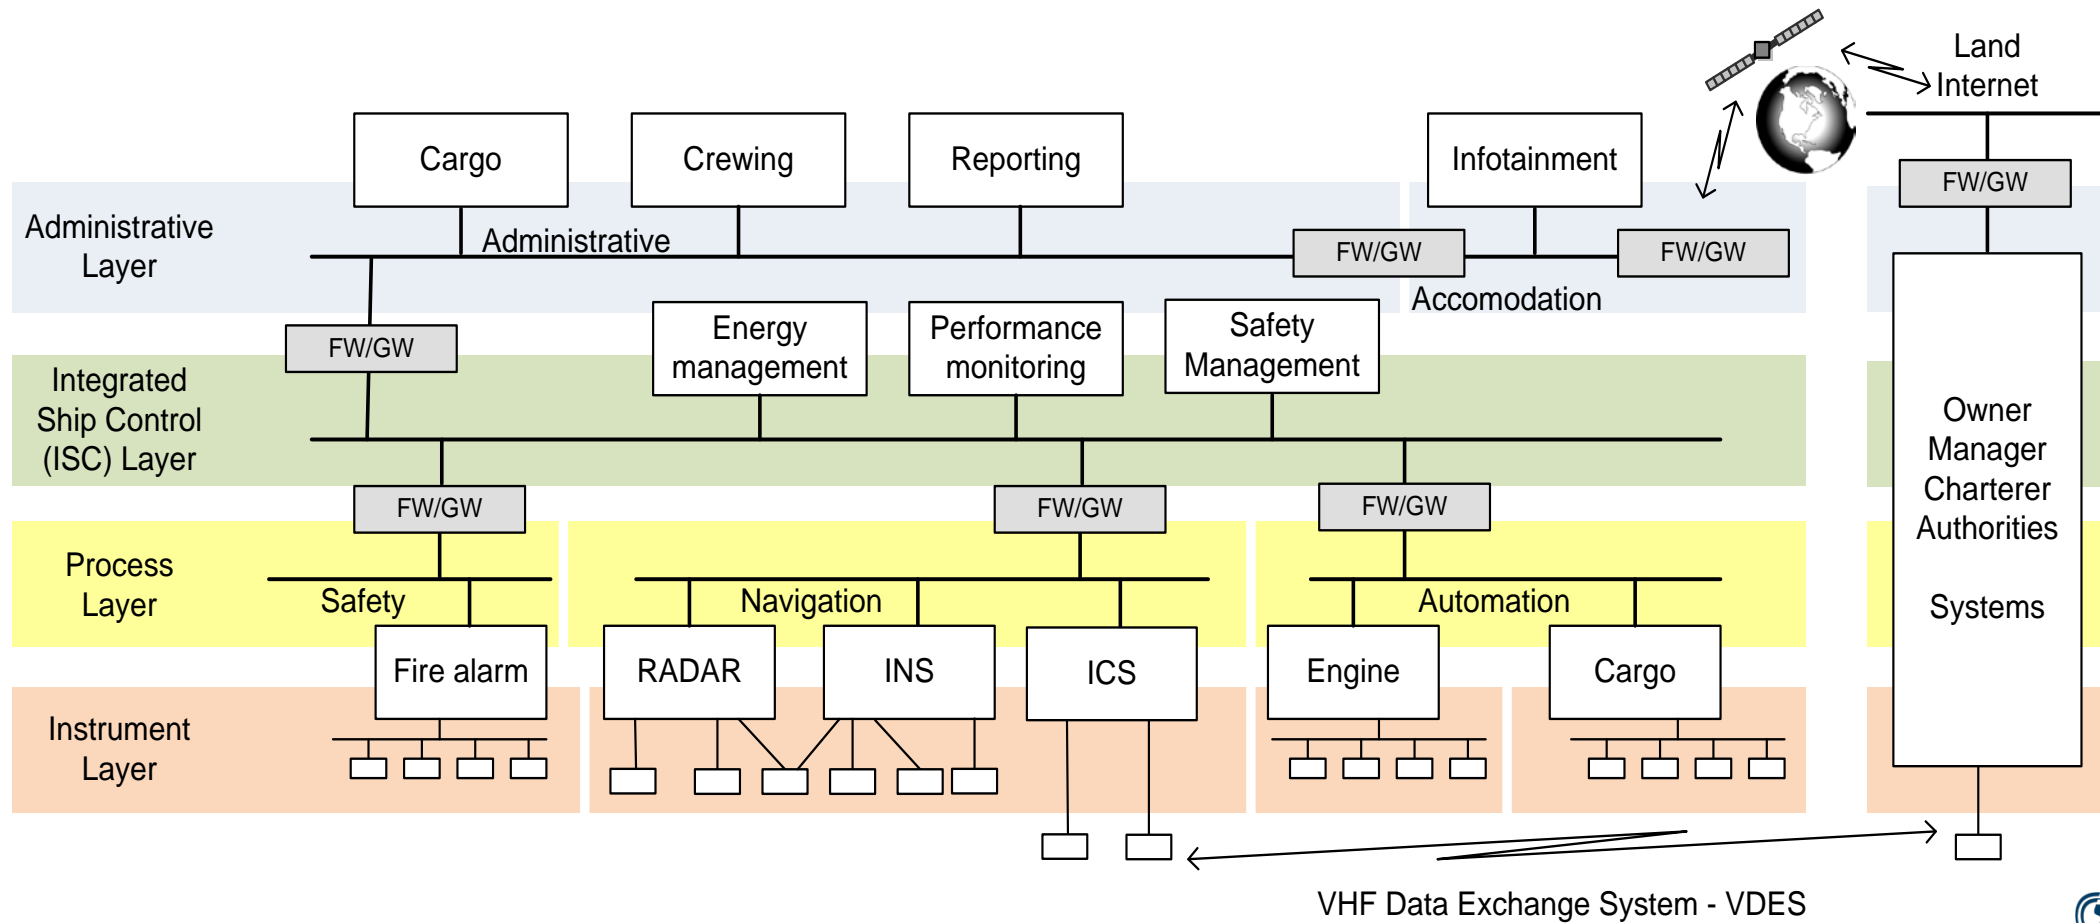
Land Internet

Cargo

Crewing

Reporting

Infotainment

FW/GW

Administrative Layer

Administrative

FW/GW

FW/GW

Accomodation

FW/GW

Energy management

Performance monitoring

Safety Management

Integrated Ship Control (ISC) Layer

Owner
Manager
Charterer
Authorities

Systems

FW/GW

FW/GW

FW/GW

Process Layer

Safety

Navigation

Automation

Fire alarm

RADAR

INS

ICS

Engine

Cargo

Instrument Layer

VHF Data Exchange System - VDES